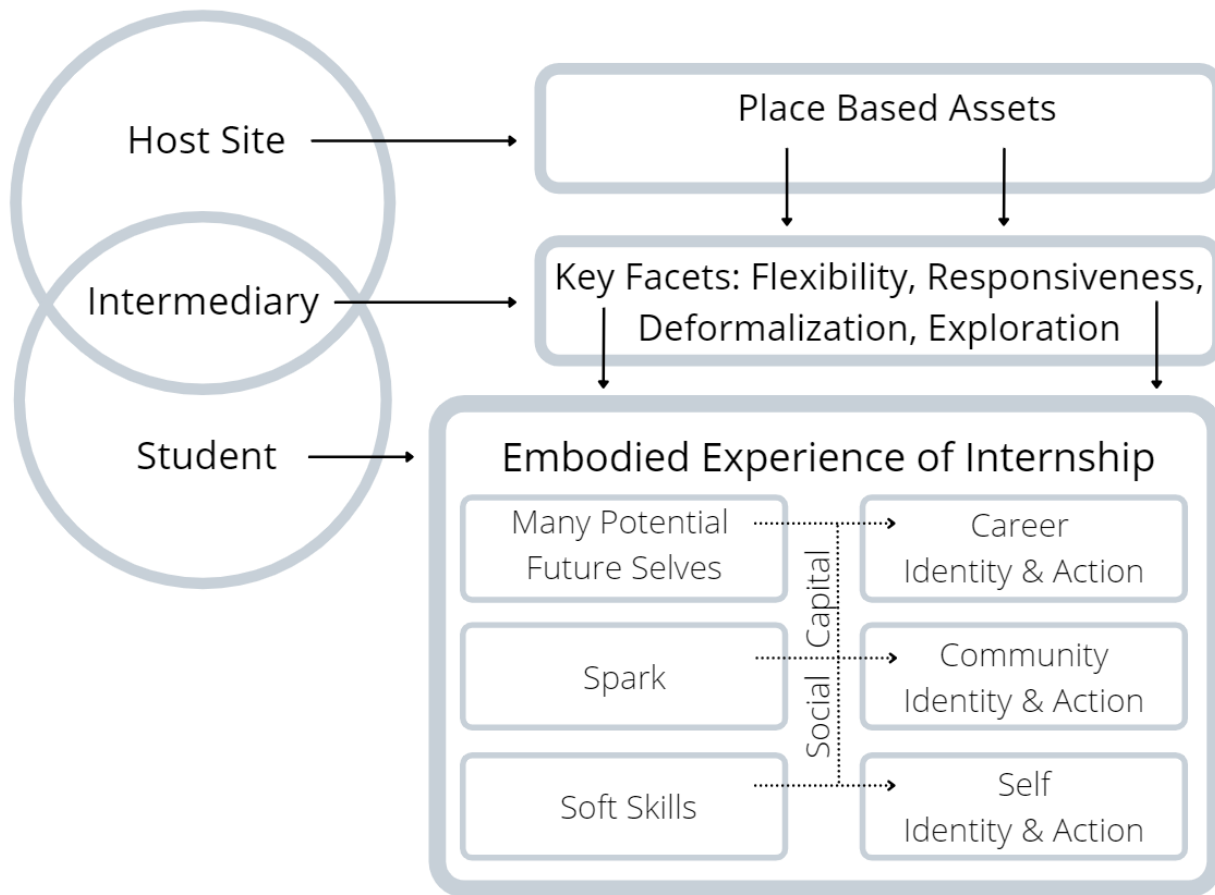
Host Site

Intermediary

Student

Place Based Assets

Key Facets: Flexibility, Responsiveness, Deformalization, Exploration

Embodied Experience of Internship

Many Potential Future Selves

Spark

Soft Skills

Social Capital

Career Identity & Action

Community Identity & Action

Self Identity & Action